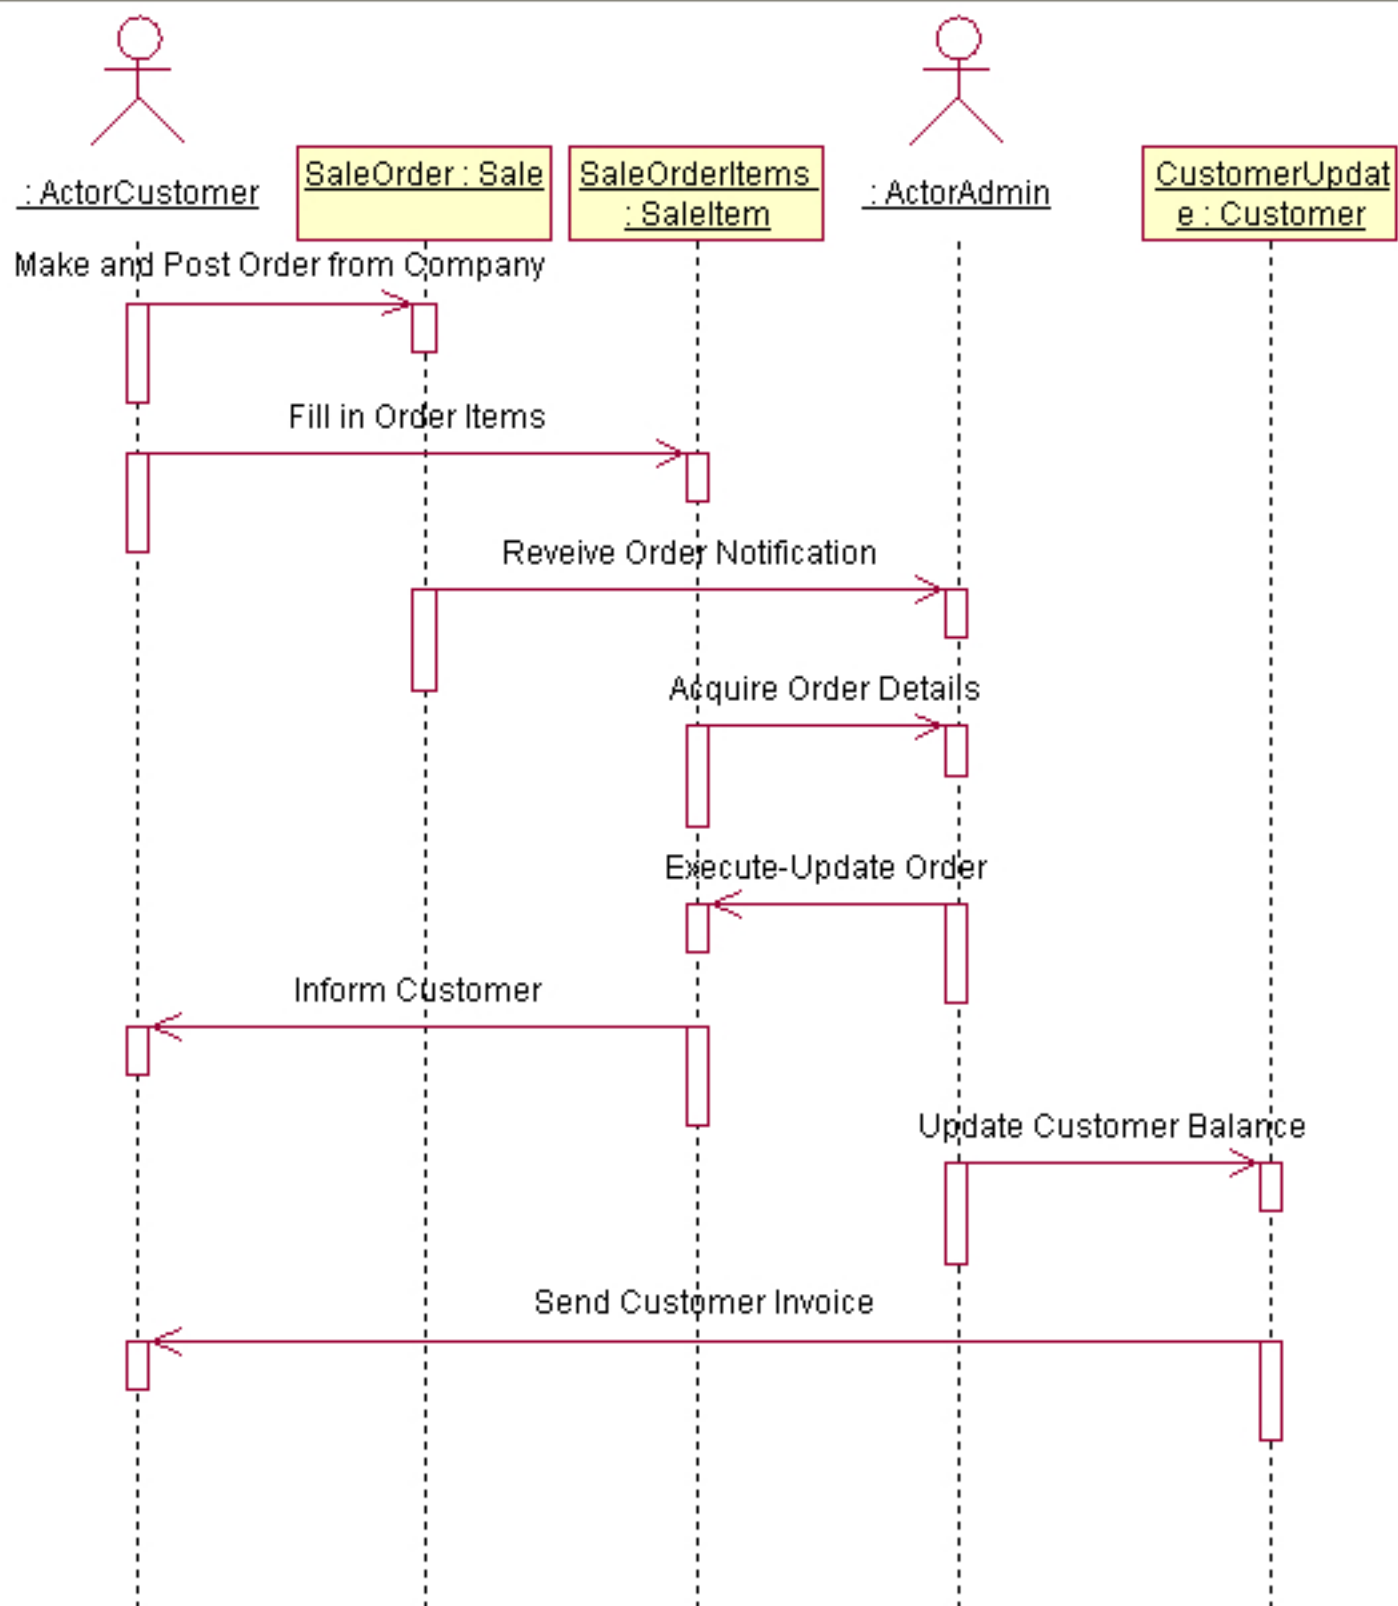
: ActorCustomer

SaleOrder : Sale

SaleOrderItems : SaleItem

: ActorAdmin

CustomerUpdate : Customer

Make and Post Order from Company

Fill in Order Items

Reveive Order Notification

Acquire Order Details

Execute-Update Order

Inform Customer

Update Customer Balance

Send Customer Invoice